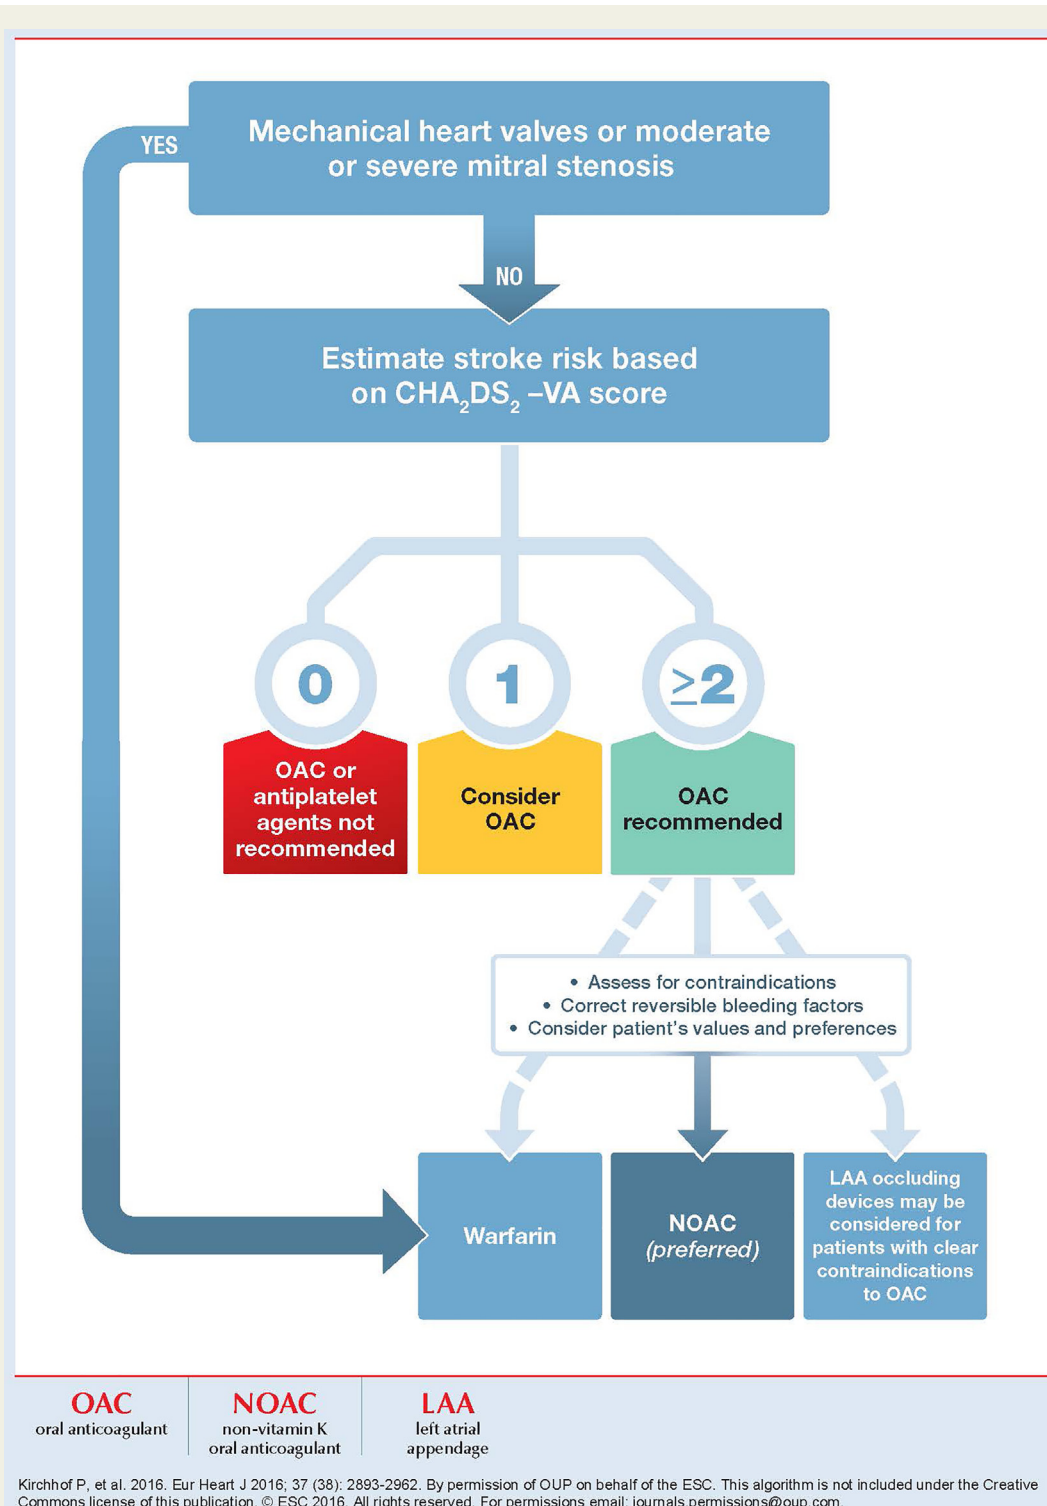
Mechanical heart valves or moderate or severe mitral stenosis

YES

NO

Estimate stroke risk based on $CHA_2DS_2$ –VA score

0

1

$\geq 2$

OAC or antiplatelet agents not recommended

Consider OAC

OAC recommended

• Assess for contraindications
• Correct reversible bleeding factors
• Consider patient's values and preferences

Warfarin

NOAC (preferred)

LAA occluding devices may be considered for patients with clear contraindications to OAC

| OAC oral anticoagulant | NOAC non-vitamin K oral anticoagulant | LAA left atrial appendage |
|---|---|---|

Kirchhof P, et al. 2016. Eur Heart J 2016; 37 (38): 2893-2962. By permission of OUP on behalf of the ESC. This algorithm is not included under the Creative Commons license of this publication. © ESC 2016. All rights reserved. For permissions email: journals.permissions@oup.com.